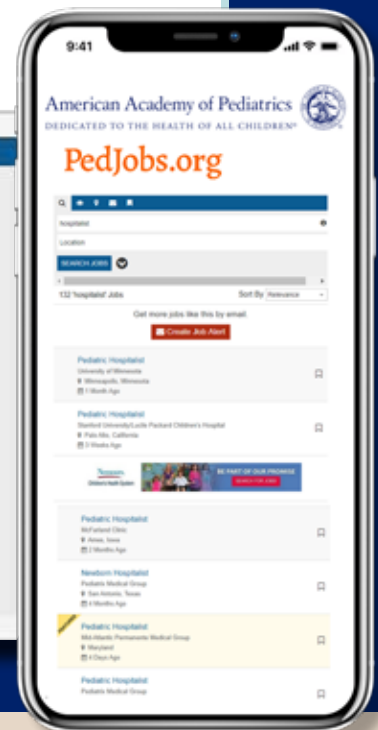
9:41

American Academy of Pediatrics
DEDICATED TO THE HEALTH OF ALL CHILDREN®

PedJobs.org

hospitalist

Location

SEARCH JOBS

132 'hospitalist' Jobs

Sort By Relevance

Get more jobs like this by email.

Create Job Alert

Pediatric Hospitalist
University of Minnesota
Minneapolis, Minnesota
1 Month Ago

Pediatric Hospitalist
Stanford University/Lucile Packard Children's Hospital
Palo Alto, California
3 Weeks Ago

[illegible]
BE PART OF OUR PROMISE
SEARCH FOR JOBS

Pediatric Hospitalist
McFarland Clinic
Ames, Iowa
2 Months Ago

Newborn Hospitalist
Pediatric Medical Group
San Antonio, Texas
4 Months Ago

Pediatric Hospitalist
Mid-Atlantic Permanente Medical Group
Maryland
4 Days Ago

Pediatric Hospitalist
Pediatric Medical Group